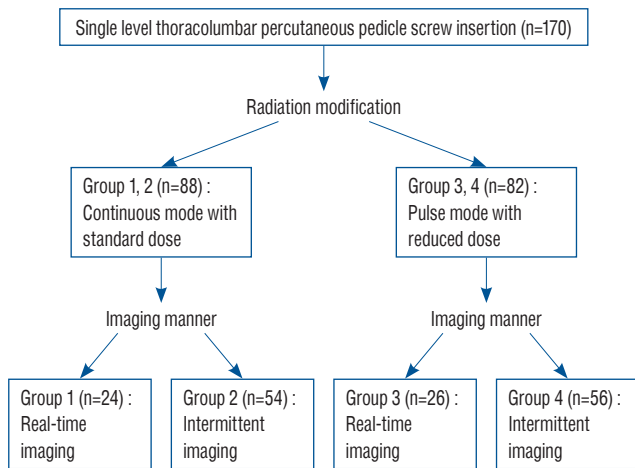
Single level thoracolumbar percutaneous pedicle screw insertion (n=170)

Radiation modification

Group 1, 2 (n=88) : Continuous mode with standard dose

Group 3, 4 (n=82) : Pulse mode with reduced dose

Imaging manner

Imaging manner

Group 1 (n=24) : Real-time imaging

Group 2 (n=54) : Intermittent imaging

Group 3 (n=26) : Real-time imaging

Group 4 (n=56) : Intermittent imaging